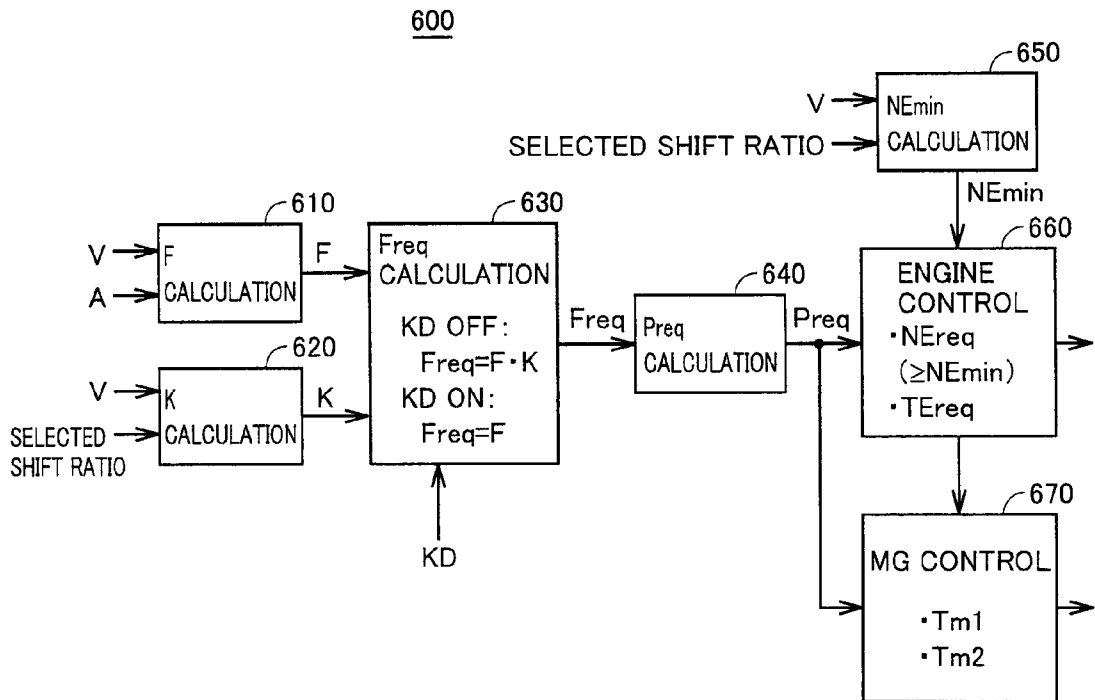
600

650

V

NEmin CALCULATION

SELECTED SHIFT RATIO

NEmin

610

V

F CALCULATION

A

F

630

Freq CALCULATION

KD OFF: Freq=F・K

KD ON: Freq=F

Freq

640

Preq CALCULATION

Preq

660

ENGINE CONTROL

・NEreq ($\geq$NEmin)

・TEreq

620

V

K CALCULATION

SELECTED SHIFT RATIO

K

KD

670

MG CONTROL

・Tm1

・Tm2